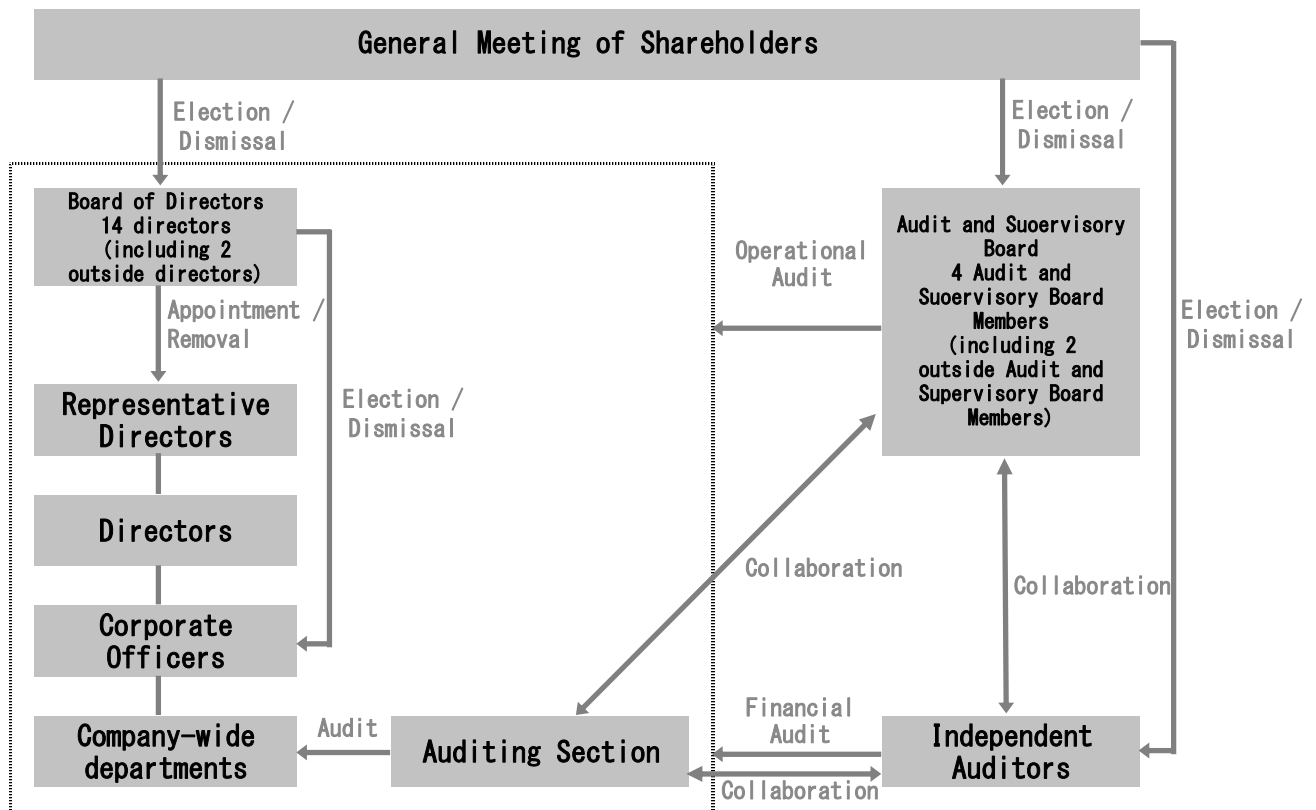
General Meeting of Shareholders

Election / Dismissal

Election / Dismissal

Election / Dismissal

Board of Directors 14 directors (including 2 outside directors)

Appointment / Removal

Election / Dismissal

Representative Directors

Directors

Corporate Officers

Company-wide departments

Audit

Auditing Section

Operational Audit

Audit and Suoervisory Board 4 Audit and Suoervisory Board Members (including 2 outside Audit and Supervisory Board Members)

Collaboration

Collaboration

Financial Audit

Collaboration

Independent Auditors